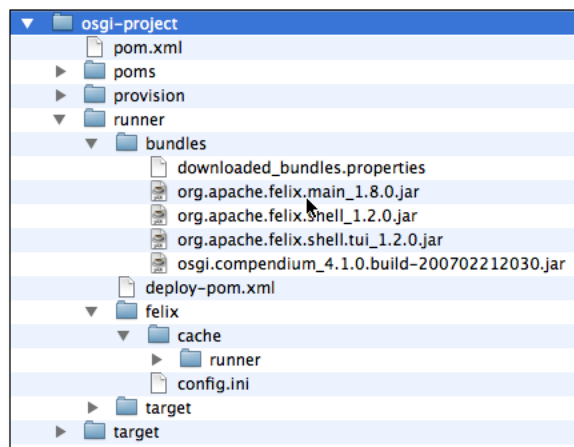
osgi-project
pom.xml
poms
provision
runner
bundles
downloaded_bundles.properties
org.apache.felix.main_1.8.0.jar
org.apache.felix.shell_1.2.0.jar
org.apache.felix.shell.tui_1.2.0.jar
osgi.compendium_4.1.0.build-200702212030.jar
deploy-pom.xml
felix
cache
runner
config.ini
target
target